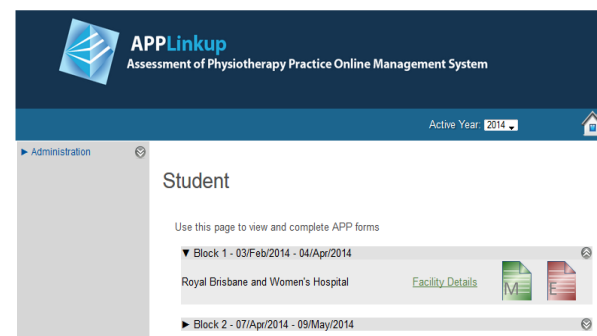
APPLinkup
Assessment of Physiotherapy Practice Online Management System

Active Year: 2014

► Administration

Student

Use this page to view and complete APP forms

▼ Block 1 - 03/Feb/2014 - 04/Apr/2014

Royal Brisbane and Women's Hospital

Facility Details

M

E

► Block 2 - 07/Apr/2014 - 09/May/2014